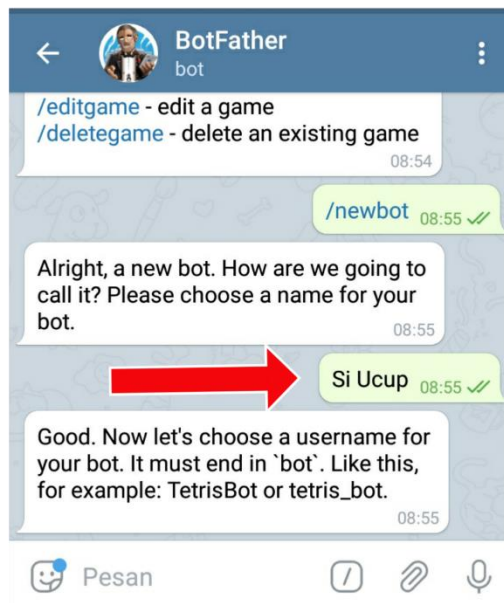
BotFather
bot

/editgame - edit a game
/deletegame - delete an existing game
08:54

/newbot 08:55

Alright, a new bot. How are we going to call it? Please choose a name for your bot.
08:55

Si Ucup 08:55

Good. Now let's choose a username for your bot. It must end in `bot`. Like this, for example: TetrisBot or tetris_bot.
08:55

Pesan